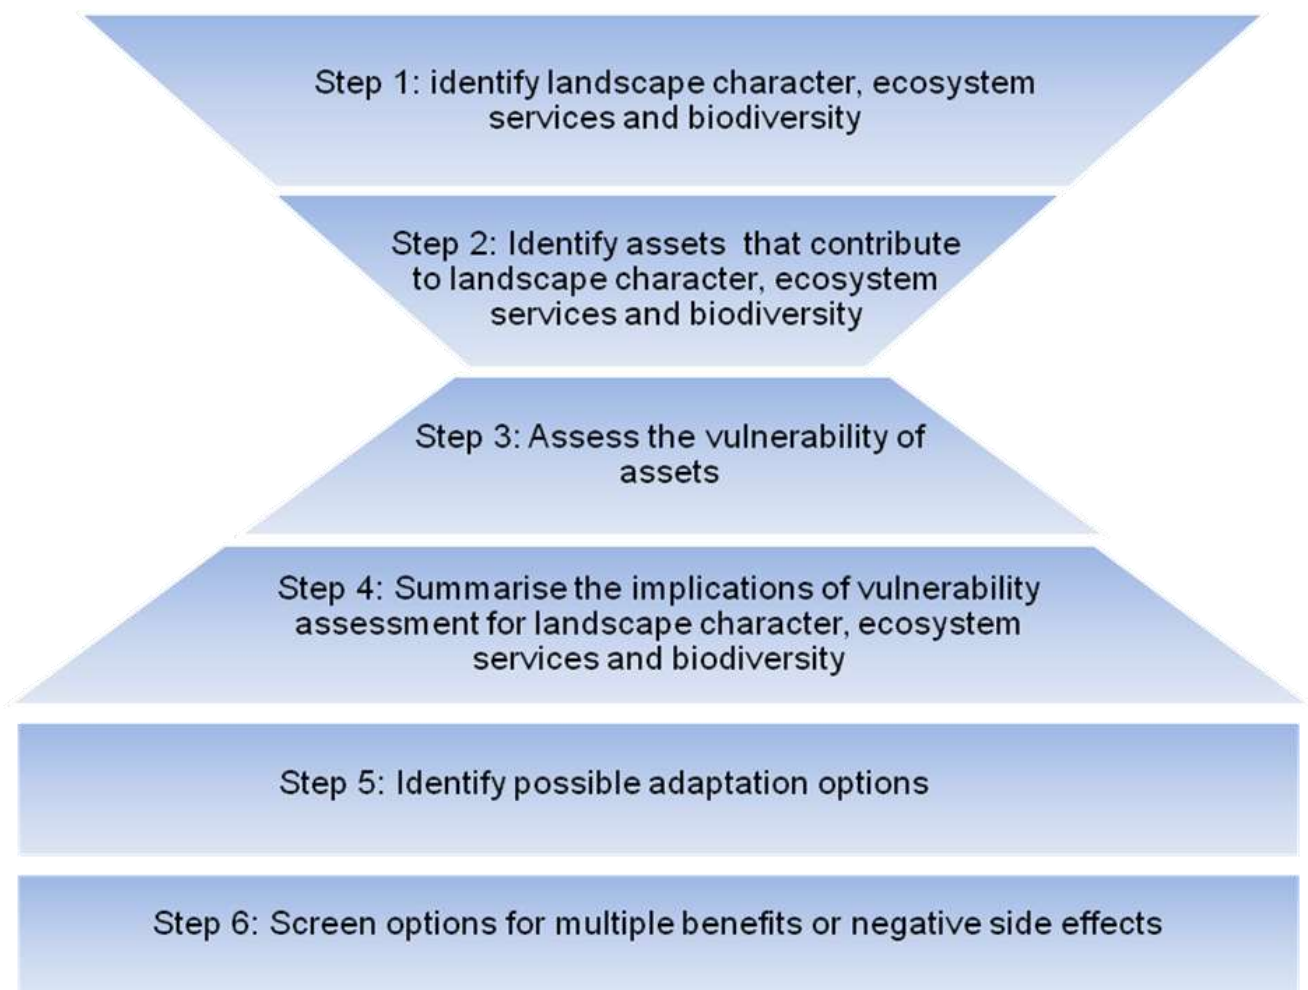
Step 1: identify landscape character, ecosystem services and biodiversity

Step 2: Identify assets that contribute to landscape character, ecosystem services and biodiversity

Step 3: Assess the vulnerability of assets

Step 4: Summarise the implications of vulnerability assessment for landscape character, ecosystem services and biodiversity

Step 5: Identify possible adaptation options

Step 6: Screen options for multiple benefits or negative side effects